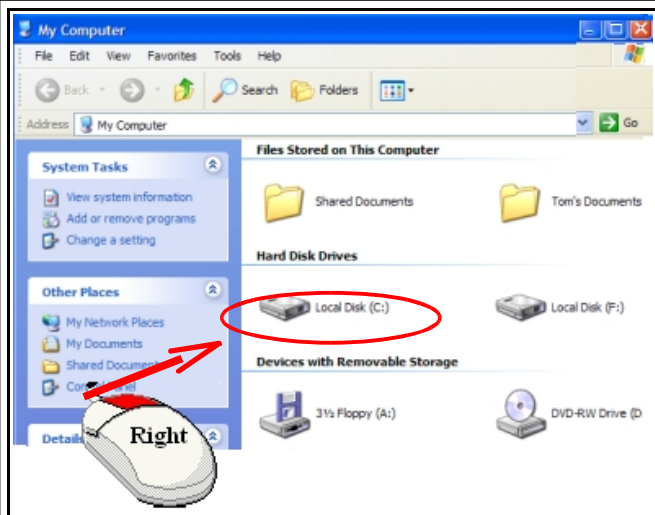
My Computer

File Edit View Favorites Tools Help

Back Search Folders

Address My Computer Go

System Tasks

View system information

Add or remove programs

Change a setting

Other Places

My Network Places

My Documents

Shared Document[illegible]

Con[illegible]

Details

Right

Files Stored on This Computer

Shared Documents

Tom's Documents

Hard Disk Drives

Local Disk (C:)

Local Disk (F:)

Devices with Removable Storage

3½ Floppy (A:)

DVD-RW Drive (D